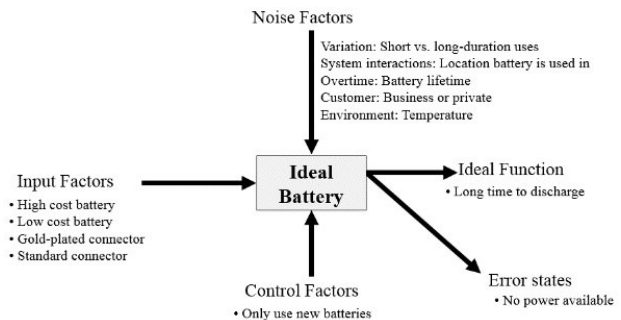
Noise Factors

Variation: Short vs. long-duration uses
System interactions: Location battery is used in
Overtime: Battery lifetime
Customer: Business or private
Environment: Temperature

Input Factors
• High cost battery
• Low cost battery
• Gold-plated connector
• Standard connector

Ideal Battery

Ideal Function
• Long time to discharge

Error states
• No power available

Control Factors
• Only use new batteries